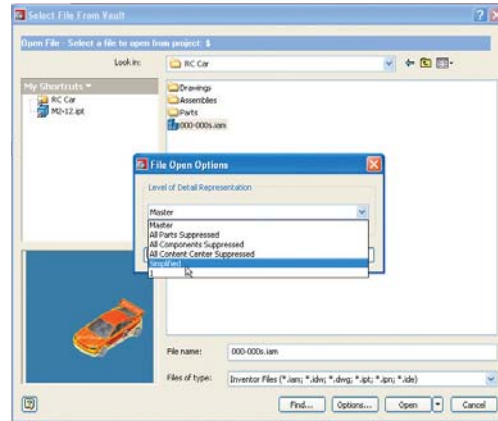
Select File From Vault

Open File - Select a file to open from project: $

Look in: RC Car

My Shortcuts
RC Car
M2-12.ipt

Drawings
Assemblies
Parts
000-000s.iam

File Open Options

Level of Detail Representation

Master

Master
All Parts Suppressed
All Components Suppressed
All Content Center Suppressed
Simplified

File name: 000-000s.iam

Files of type: Inventor Files (*.iam; *.idw; *.dwg; *.ipt; *.ipn; *.ide)

Find... Options... Open Cancel